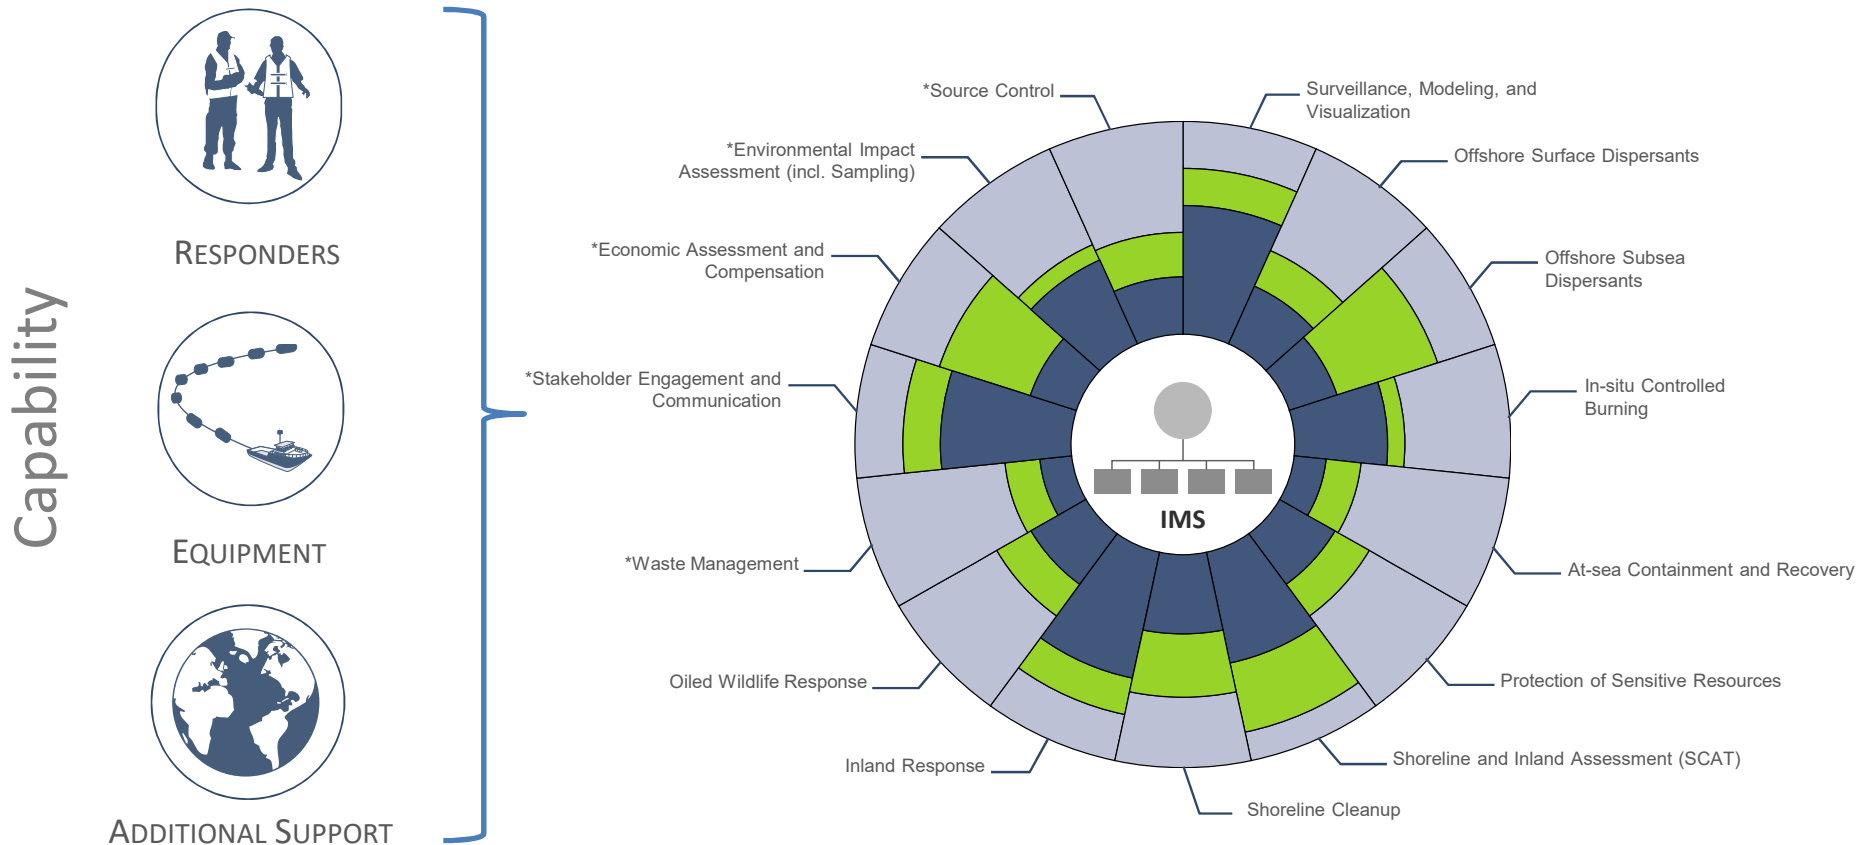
Capability

RESPONDERS

EQUIPMENT

ADDITIONAL SUPPORT

*Source Control

Surveillance, Modeling, and Visualization

*Environmental Impact Assessment (incl. Sampling)

Offshore Surface Dispersants

*Economic Assessment and Compensation

Offshore Subsea Dispersants

*Stakeholder Engagement and Communication

In-situ Controlled Burning

IMS

*Waste Management

At-sea Containment and Recovery

Oiled Wildlife Response

Protection of Sensitive Resources

Inland Response

Shoreline and Inland Assessment (SCAT)

Shoreline Cleanup